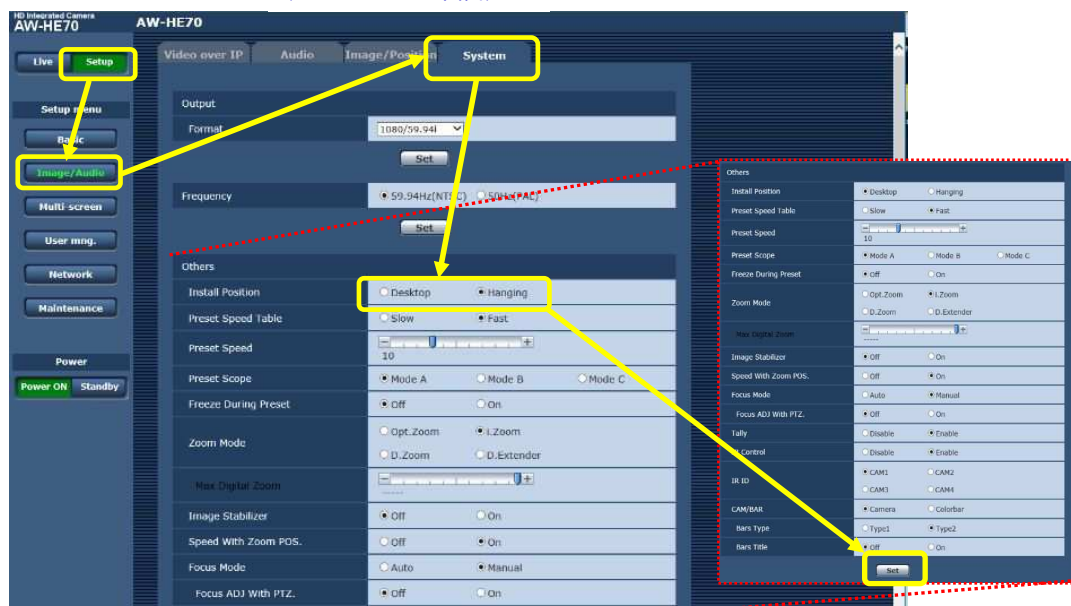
HD Integrated Camera
AW-HE70

AW-HE70

Live
Setup

Setup menu
Basic
Image/Audio
Multi-screen
User mng.
Network
Maintenance

Power
Power ON
Standby

Video over IP
Audio
Image/Position
System

Output
Format
1080/59.94i
Set

Frequency
59.94Hz(NTSC)
50Hz(PAL)
Set

Others
Install Position
Desktop
Hanging
Preset Speed Table
Slow
Fast
Preset Speed
10
Preset Scope
Mode A
Mode B
Mode C
Freeze During Preset
Off
On
Zoom Mode
Opt.Zoom
i.Zoom
D.Zoom
D.Extender
Max Digital Zoom
Image Stabilizer
Off
On
Speed With Zoom POS.
Off
On
Focus Mode
Auto
Manual
Focus ADJ With PTZ.
Off
On

Others
Install Position
Desktop
Hanging
Preset Speed Table
Slow
Fast
Preset Speed
10
Preset Scope
Mode A
Mode B
Mode C
Freeze During Preset
Off
On
Zoom Mode
Opt.Zoom
i.Zoom
D.Zoom
D.Extender
Max Digital Zoom
Image Stabilizer
Off
On
Speed With Zoom POS.
Off
On
Focus Mode
Auto
Manual
Focus ADJ With PTZ.
Off
On
Tally
Disable
Enable
IR Control
Disable
Enable
IR ID
CAM1
CAM2
CAM3
CAM4
CAM/BAR
Camera
Colorbar
Bars Type
Type1
Type2
Bars Title
Off
On
Set